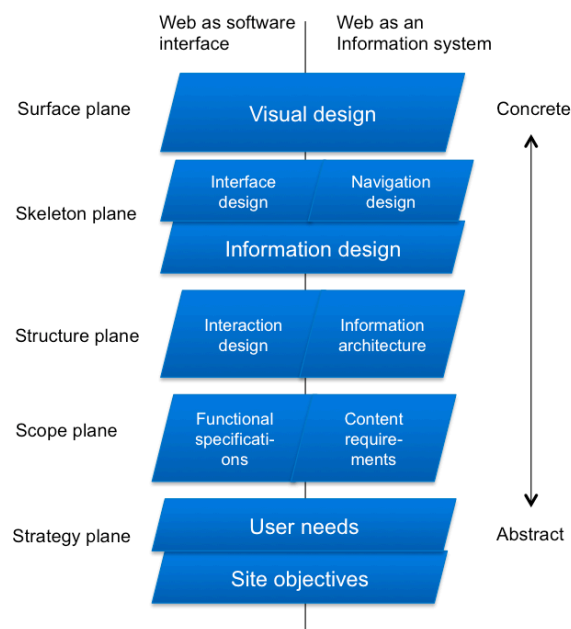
Web as software interface

Web as an Information system

Surface plane

Visual design

Concrete

Skeleton plane

Interface design

Navigation design

Information design

Structure plane

Interaction design

Information architecture

Scope plane

Functional specifications

Content requirements

Strategy plane

User needs

Site objectives

Abstract